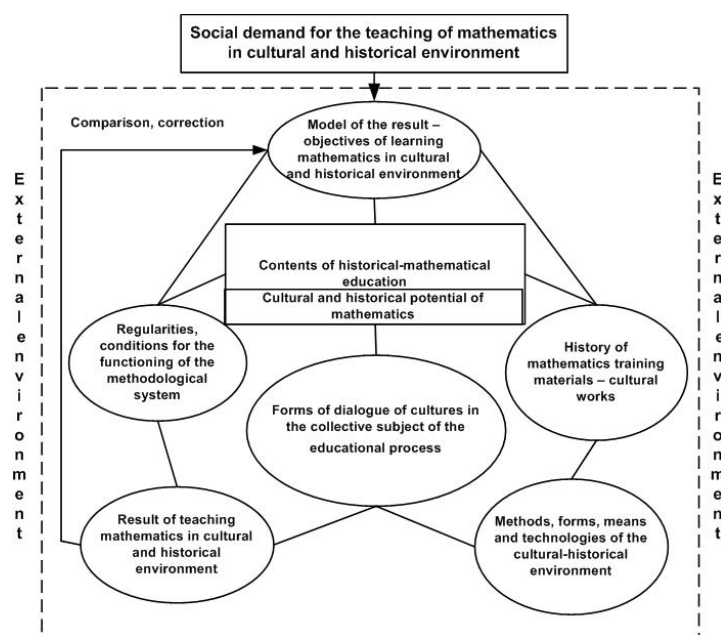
Social demand for the teaching of mathematics in cultural and historical environment

Comparison, correction

Model of the result – objectives of learning mathematics in cultural and historical environment

E x t e r n a l e n v i r o n m e n t

Contents of historical-mathematical education

Cultural and historical potential of mathematics

Regularities, conditions for the functioning of the methodological system

History of mathematics training materials – cultural works

Forms of dialogue of cultures in the collective subject of the educational process

Result of teaching mathematics in cultural and historical environment

Methods, forms, means and technologies of the cultural-historical environment

E x t e r n a l e n v i r o n m e n t